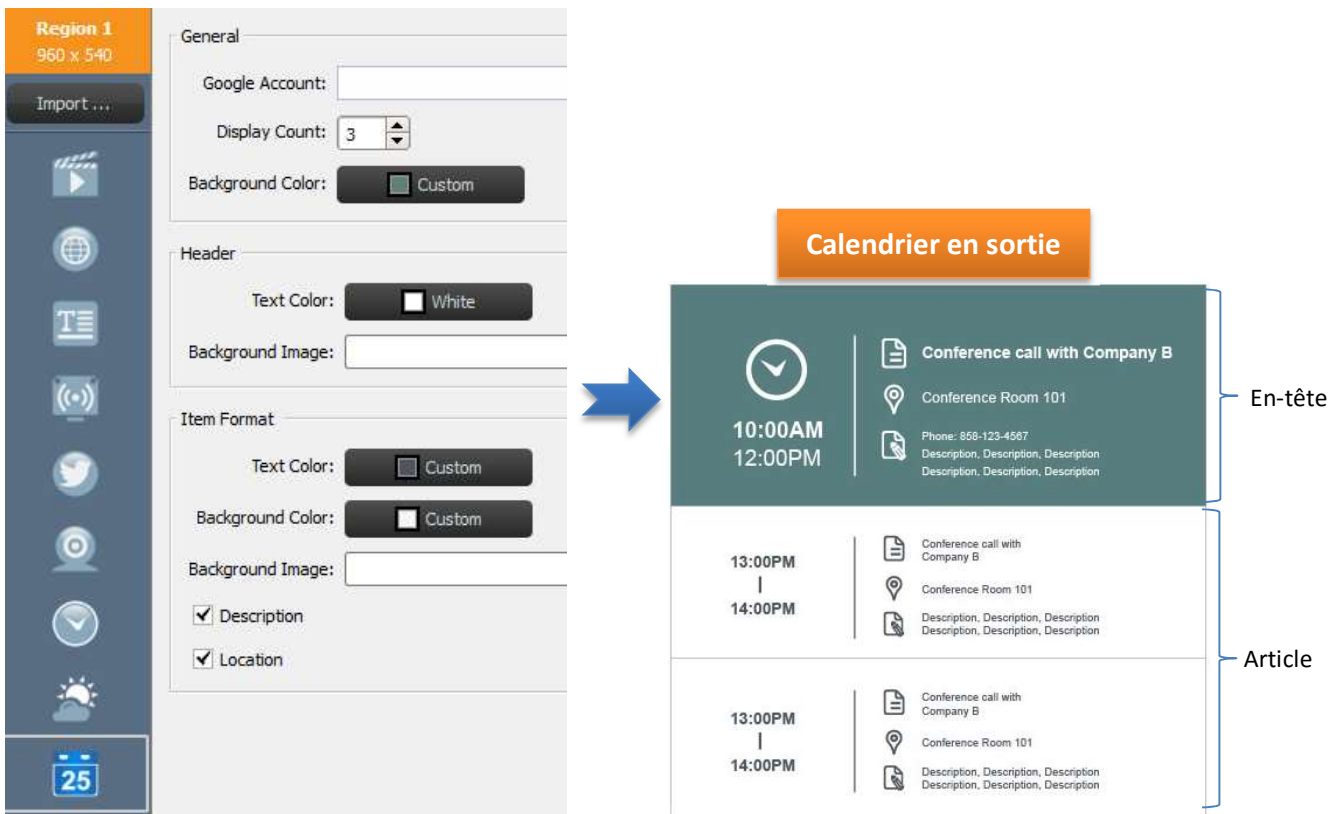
Region 1
960 x 540

Import ...

25

General

Google Account:

Display Count: 3

Background Color: Custom

Header

Text Color: White

Background Image:

Item Format

Text Color: Custom

Background Color: Custom

Background Image:

Description

Location

Calendrier en sortie

10:00AM
12:00PM

Conference call with Company B

Conference Room 101

Phone: 858-123-4567
Description, Description, Description
Description, Description, Description

En-tête

13:00PM
|
14:00PM

Conference call with Company B

Conference Room 101

Description, Description, Description
Description, Description, Description

Article

13:00PM
|
14:00PM

Conference call with Company B

Conference Room 101

Description, Description, Description
Description, Description, Description